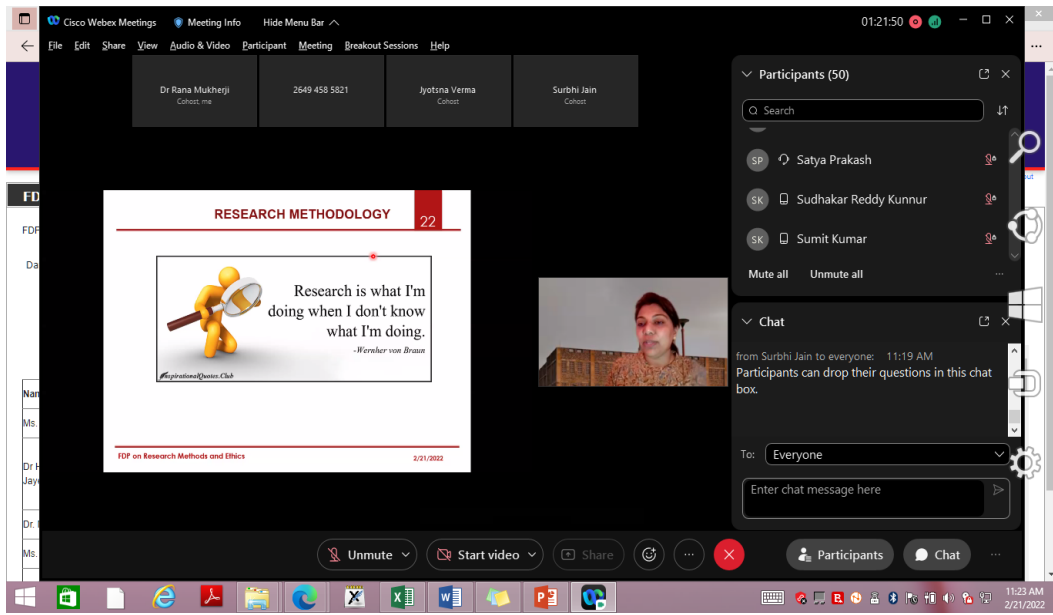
Cisco Webex Meetings Meeting Info Hide Menu Bar 01:21:50

File Edit Share View Audio & Video Participant Meeting Breakout Sessions Help

Dr Rana Mukherji
Cohost, me

2649 458 5821

Jyotsna Verma
Cohost

Surbhi Jain
Cohost

FD

FDF

Da

Nam

Ms.

Dr H
Jay

Dr.

Ms.

RESEARCH METHODOLOGY 22

Research is what I'm doing when I don't know what I'm doing.
-Wernher von Braun

InspirationalQuotes.Club

FDP on Research Methods and Ethics 2/21/2022

Participants (50)

Search

SP Satya Prakash

SK Sudhakar Reddy Kunnur

SK Sumit Kumar

Mute all Unmute all

Chat

from Surbhi Jain to everyone: 11:19 AM
Participants can drop their questions in this chat box.

To: Everyone

Enter chat message here

Unmute Start video Share Participants Chat

11:23 AM
2/21/2022